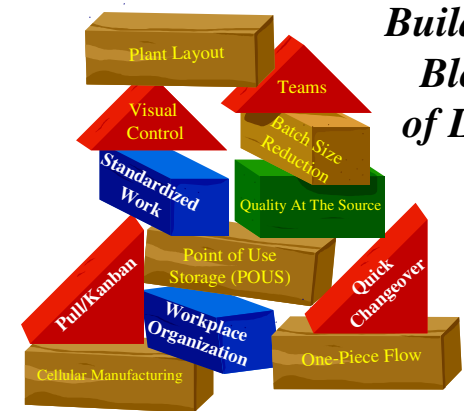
Buil
Bl
of L

Plant Layout

Teams

Visual Control

Batch Size Reduction

Standardized Work

Quality At The Source

Point of Use Storage (POUS)

Quick Changeover

Pull/Kanban

Workplace Organization

One-Piece Flow

Cellular Manufacturing